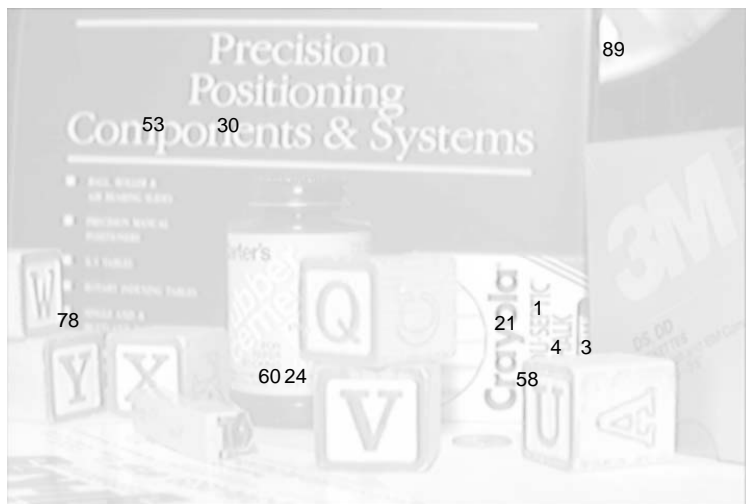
Precision
Positioning
Components & Systems

BALL, ROLLER &
AIR BEARING SLIDES

PRECISION MANUAL
POSITIONERS

X-Y TABLES

ROTARY INDEXING TABLES

SINGLE AND &
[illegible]

89

53 30

rter's

W

78

Q

Y X

60 24

V

Crayola

1

21

4 3

58

U

A

3M